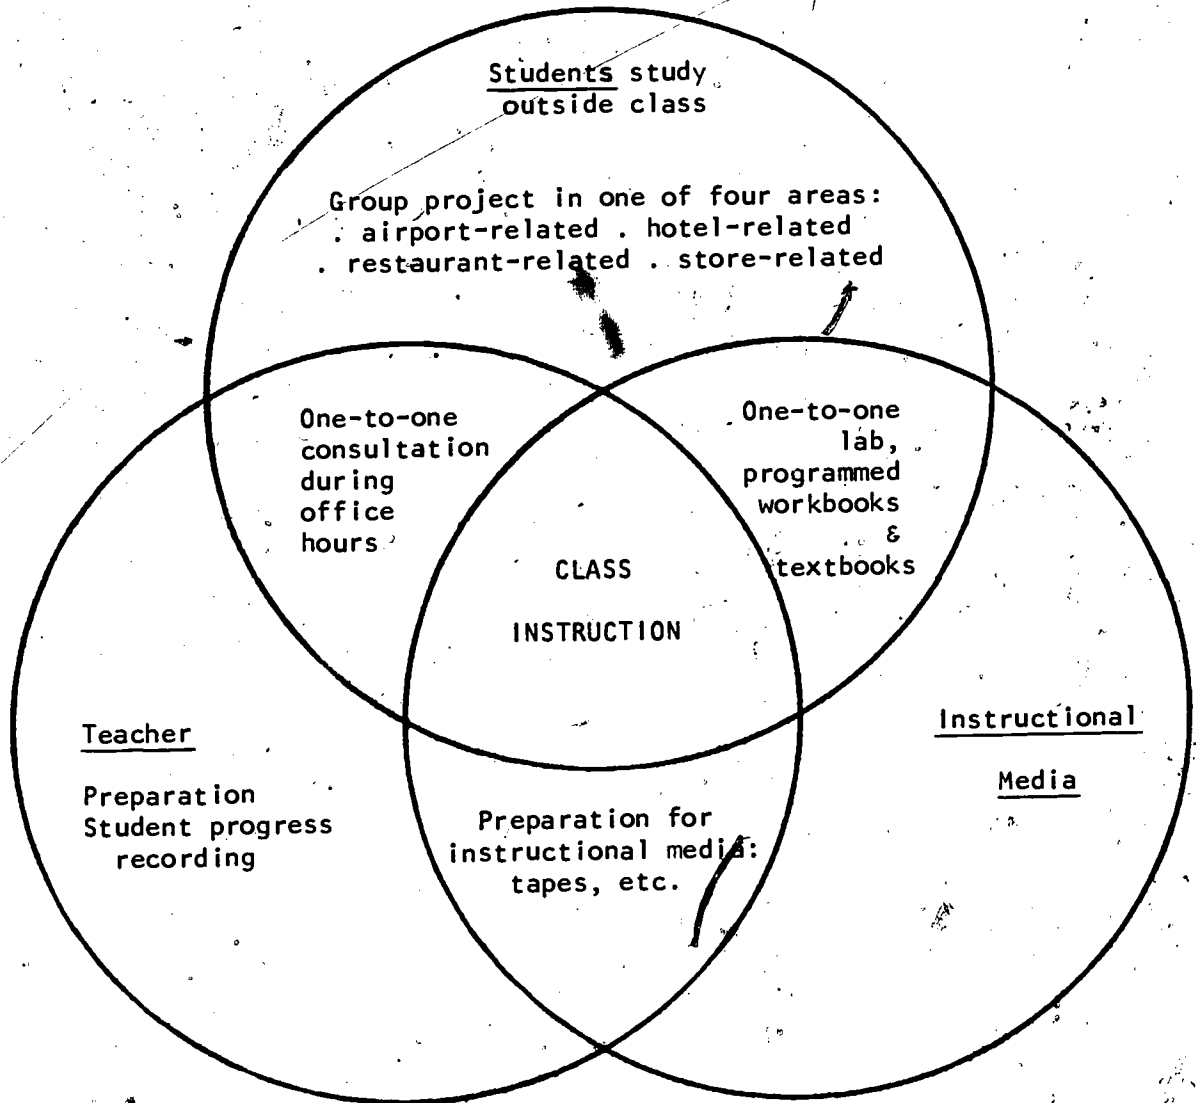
Students study outside class

Group project in one of four areas:
. airport-related . hotel-related
. restaurant-related . store-related

One-to-one consultation during office hours

One-to-one lab, programmed workbooks & textbooks

CLASS

INSTRUCTION

Teacher

Preparation
Student progress recording

Preparation for instructional media: tapes, etc.

Instructional

Media